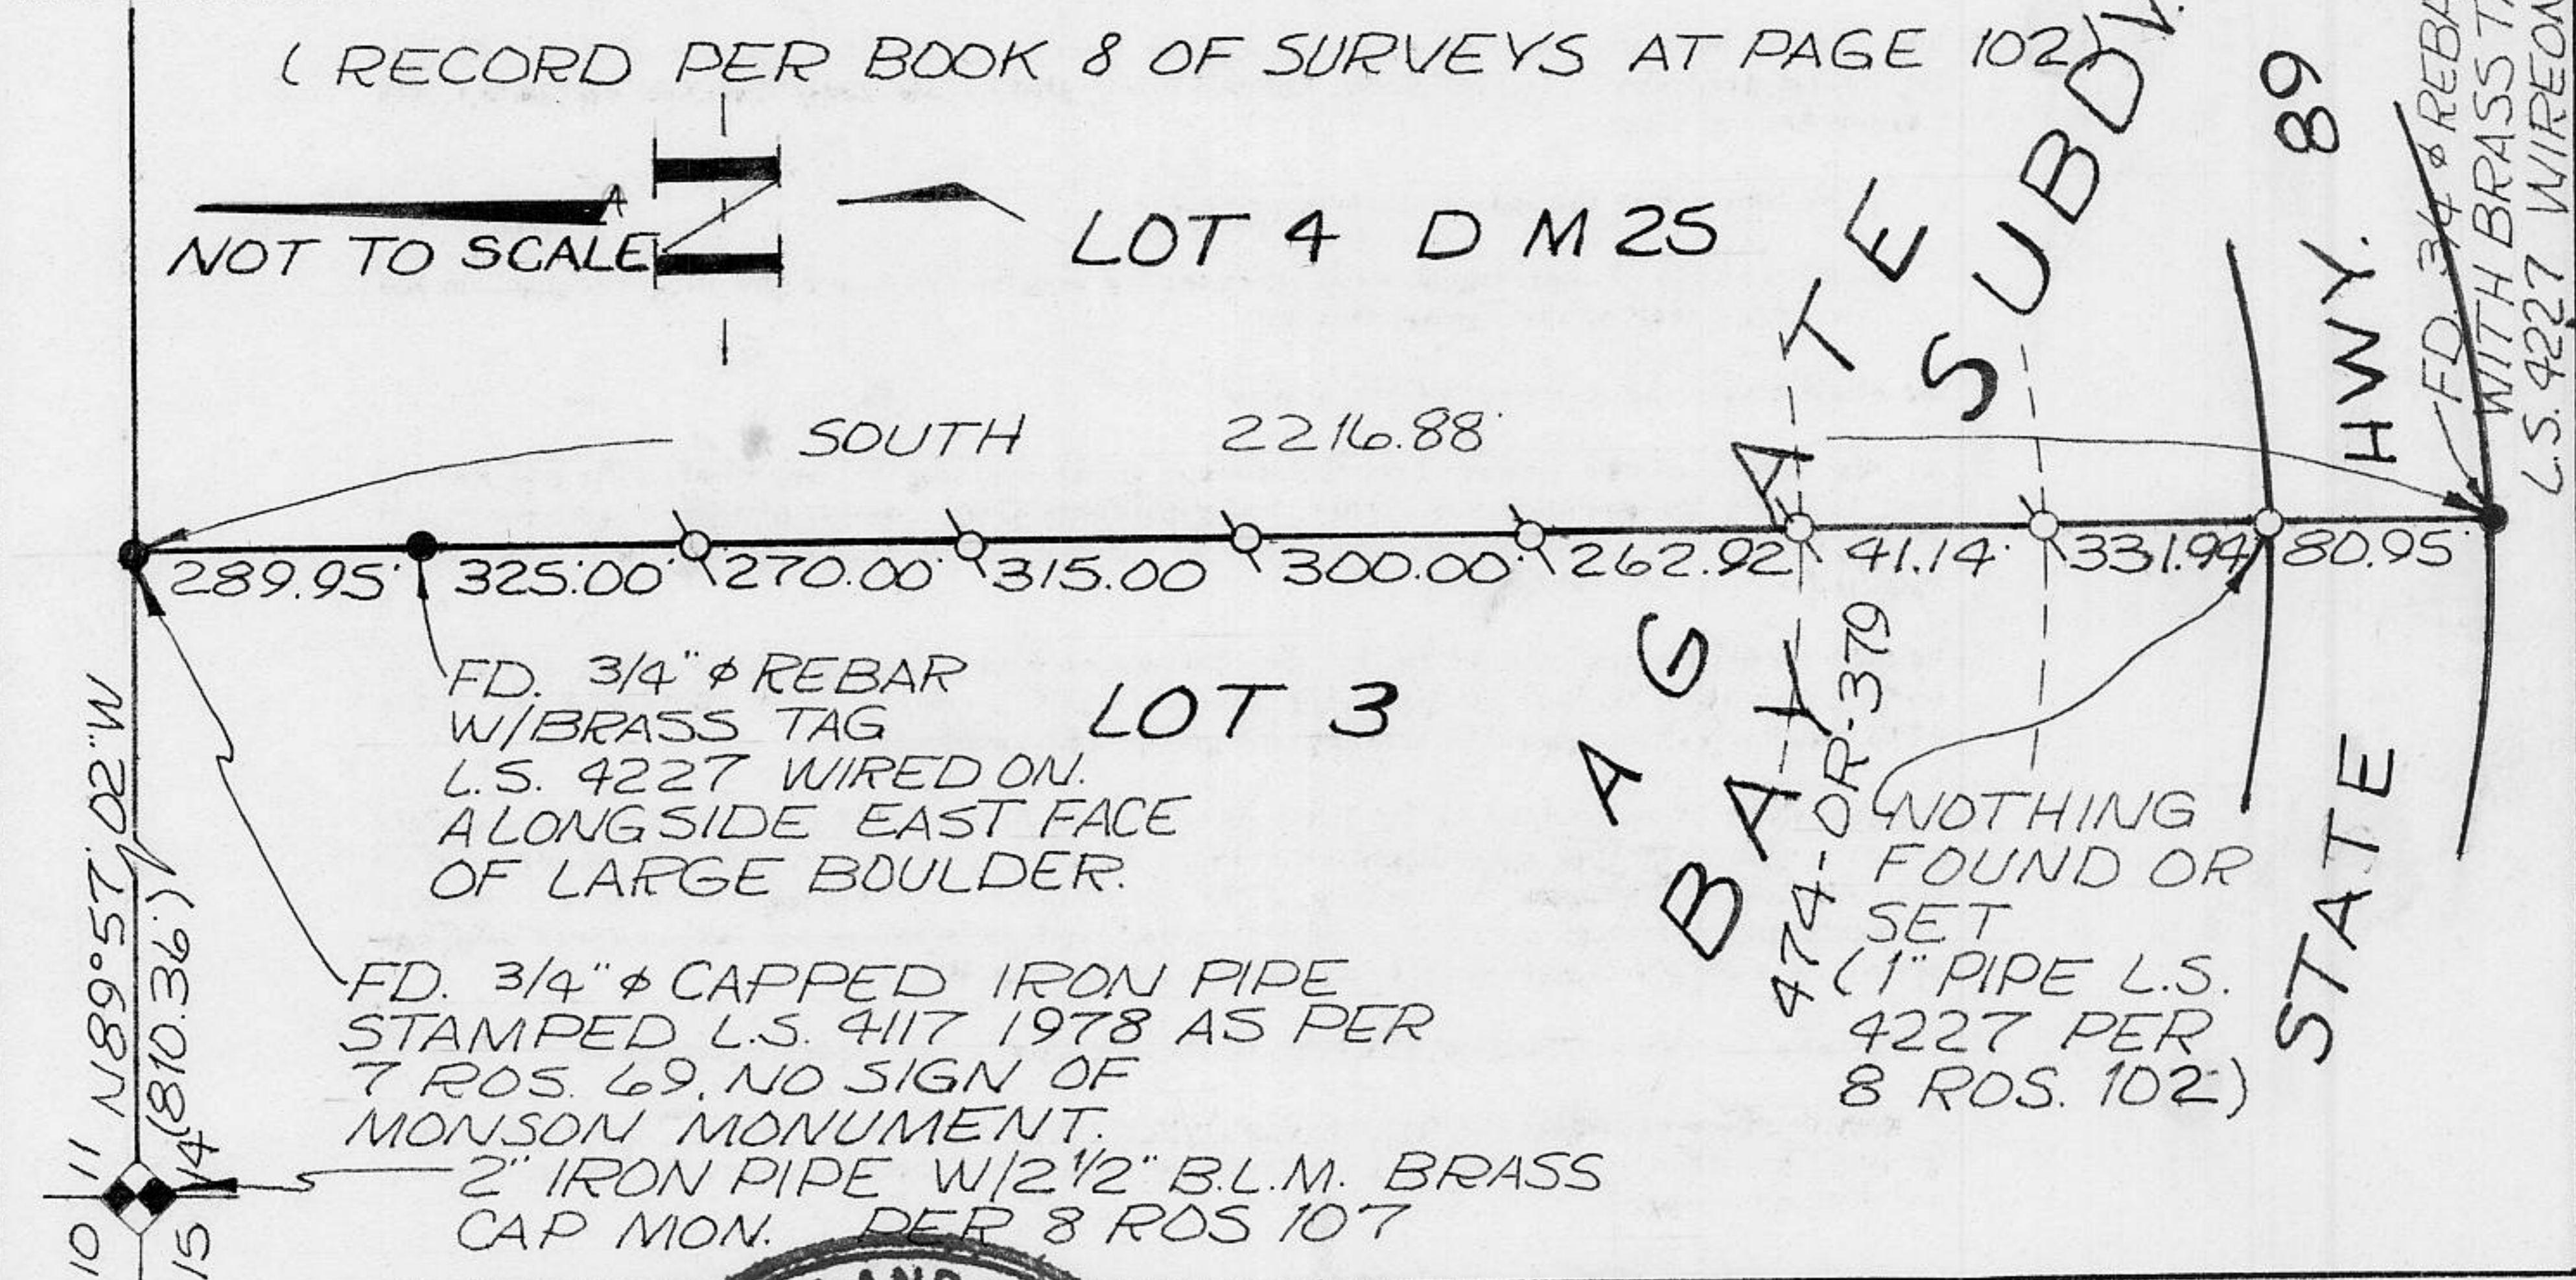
( RECORD PER BOOK 8 OF SURVEYS AT PAGE 102)

NOT TO SCALE

LOT 4 D M 25

SOUTH 2216.88'

289.95' 325.00' 270.00' 315.00' 300.00' 262.92' 41.14' 331.94' 80.95'

BAGATE SUBDV.

474-OR-379

STATE HWY. 89

FD. 3/4" ϕ REBAR WITH BRASS TAG L.S. 4227 WIRED ON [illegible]

LOT 3

FD. 3/4" ϕ REBAR W/BRASS TAG L.S. 4227 WIRED ON. ALONGSIDE EAST FACE OF LARGE BOULDER.

NOTHING FOUND OR SET (1" PIPE L.S. 4227 PER 8 ROS. 102)

FD. 3/4" ϕ CAPPED IRON PIPE STAMPED L.S. 4117 1978 AS PER 7 ROS. 69. NO SIGN OF MONSON MONUMENT.

2" IRON PIPE W/2½" B.L.M. BRASS CAP MON. PER 8 ROS 107

N89°57'02"W (810.36')

10 11 14 15

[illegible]LAND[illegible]